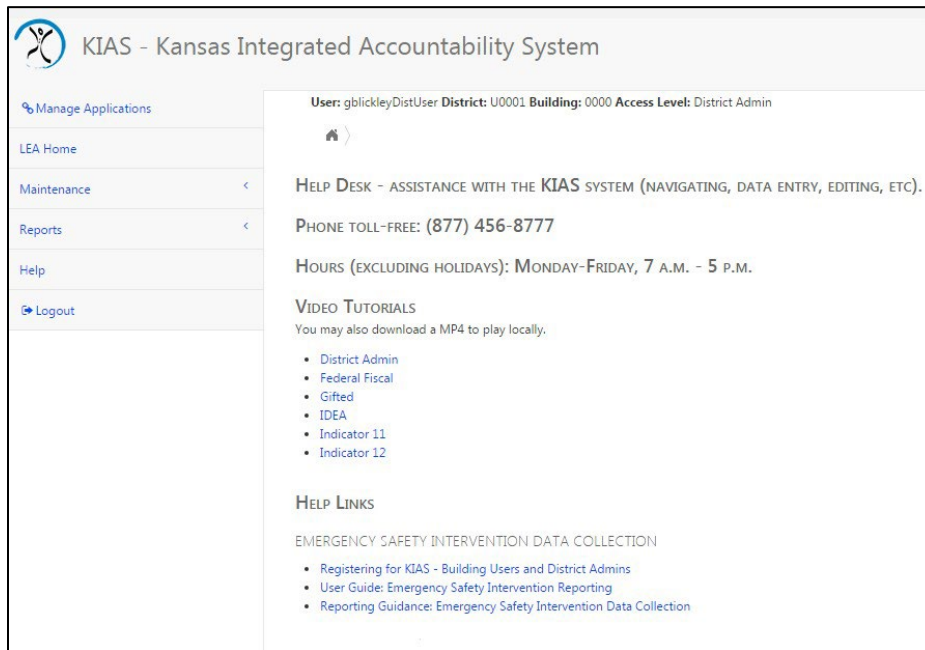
KIAS - Kansas Integrated Accountability System

Manage Applications

LEA Home

Maintenance <

Reports <

Help

Logout

User: gblickleyDistUser District: U0001 Building: 0000 Access Level: District Admin

Help Desk - assistance with the KIAS system (navigating, data entry, editing, etc).

Phone toll-free: (877) 456-8777

Hours (excluding holidays): Monday-Friday, 7 a.m. - 5 p.m.

Video Tutorials

You may also download a MP4 to play locally.

- District Admin
- Federal Fiscal
- Gifted
- IDEA
- Indicator 11
- Indicator 12

Help Links

EMERGENCY SAFETY INTERVENTION DATA COLLECTION

- Registering for KIAS - Building Users and District Admins
- User Guide: Emergency Safety Intervention Reporting
- Reporting Guidance: Emergency Safety Intervention Data Collection